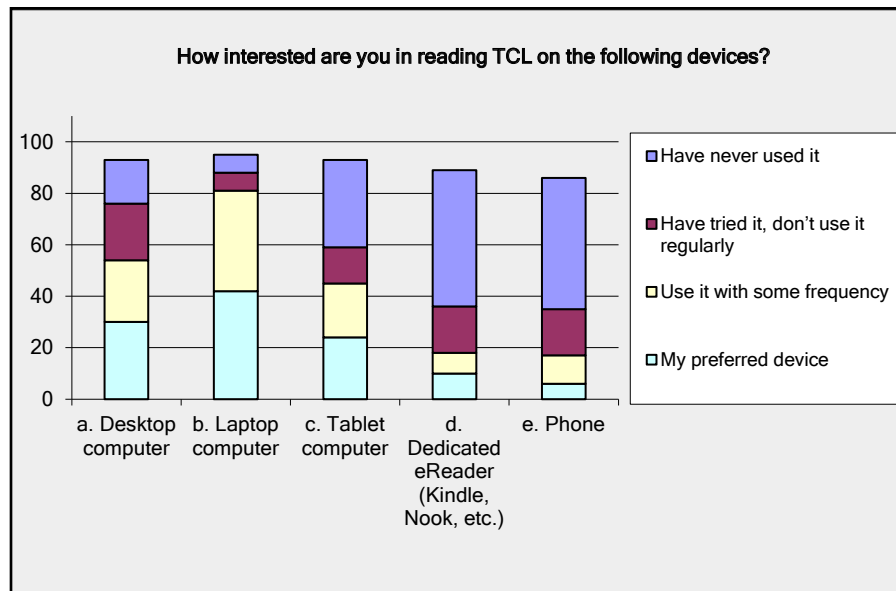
How interested are you in reading TCL on the following devices?

100
80
60
40
20
0

a. Desktop computer
b. Laptop computer
c. Tablet computer
d. Dedicated eReader (Kindle, Nook, etc.)
e. Phone

Have never used it
Have tried it, don't use it regularly
Use it with some frequency
My preferred device